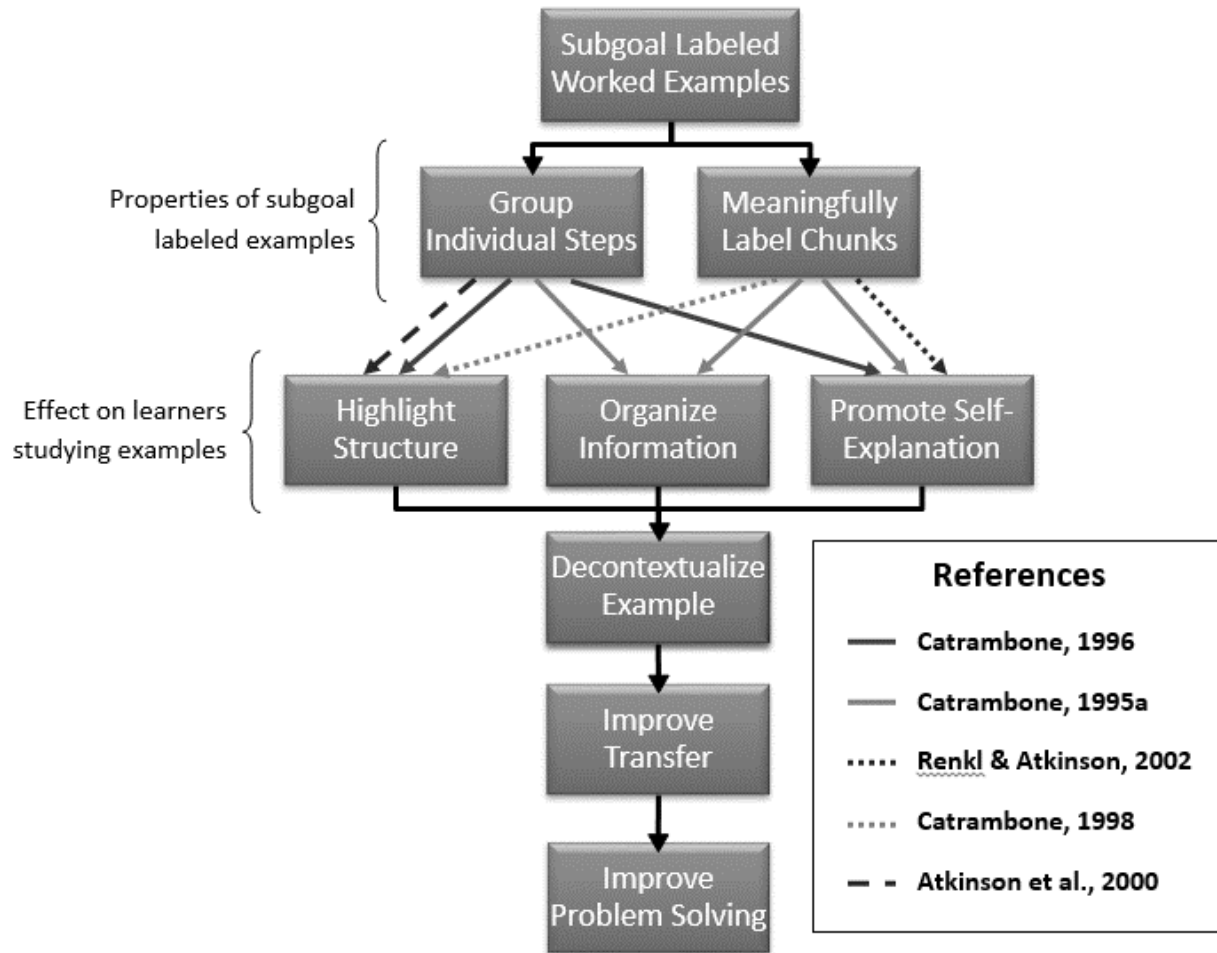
Subgoal Labeled Worked Examples

Properties of subgoal labeled examples

Group Individual Steps

Meaningfully Label Chunks

Effect on learners studying examples

Highlight Structure

Organize Information

Promote Self-Explanation

Decontextualize Example

Improve Transfer

Improve Problem Solving

References

Catrambone, 1996

Catrambone, 1995a

Renkl & Atkinson, 2002

Catrambone, 1998

Atkinson et al., 2000